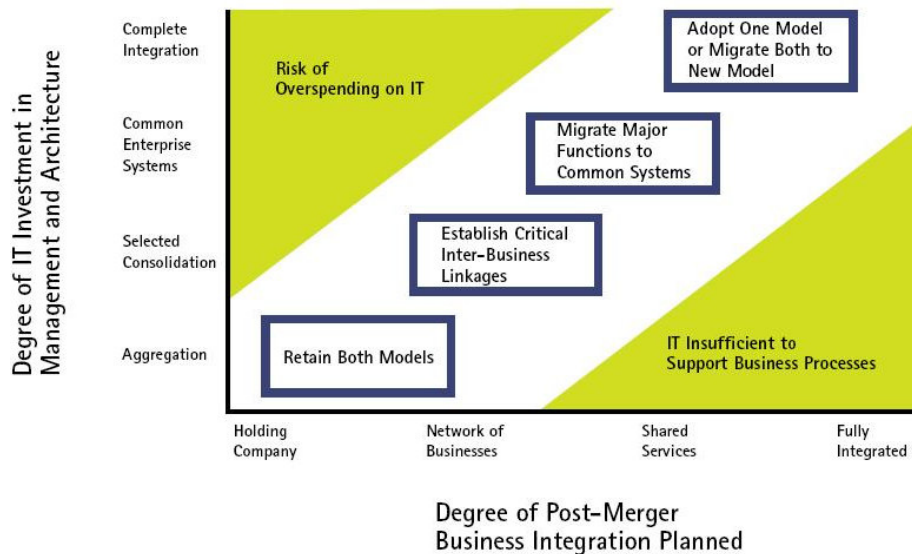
Degree of IT Investment in Management and Architecture

Complete Integration

Common Enterprise Systems

Selected Consolidation

Aggregation

Risk of Overspending on IT

Adopt One Model or Migrate Both to New Model

Migrate Major Functions to Common Systems

Establish Critical Inter-Business Linkages

Retain Both Models

IT Insufficient to Support Business Processes

Holding Company

Network of Businesses

Shared Services

Fully Integrated

Degree of Post-Merger Business Integration Planned